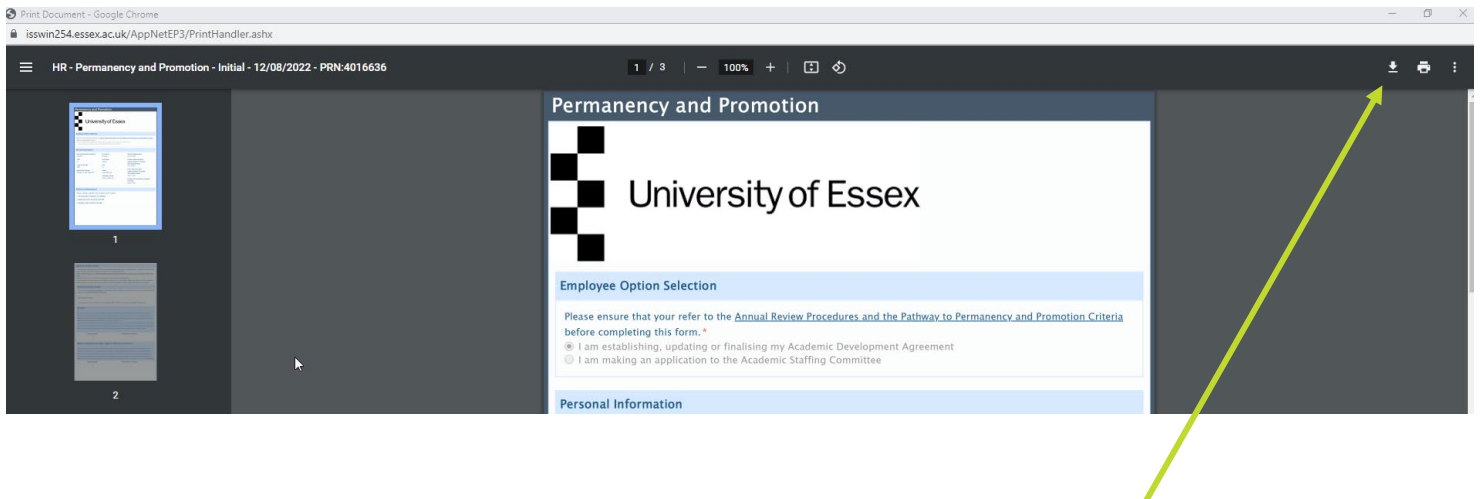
Print Document - Google Chrome

isswin254.essex.ac.uk/AppNetEP3/PrintHandler.ashx

HR - Permanency and Promotion - Initial - 12/08/2022 - PRN:4016636

1 / 3 | — 100% + |

1

2

Permanency and Promotion

University of Essex

Employee Option Selection

Please ensure that your refer to the Annual Review Procedures and the Pathway to Permanency and Promotion Criteria before completing this form. *

I am establishing, updating or finalising my Academic Development Agreement

I am making an application to the Academic Staffing Committee

Personal Information